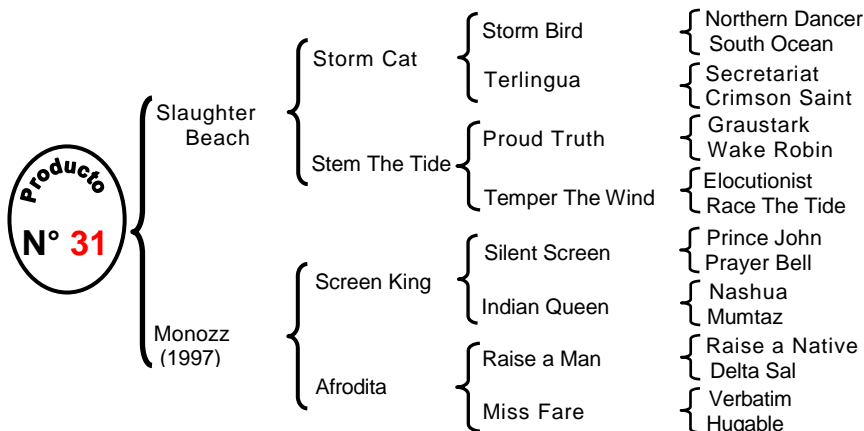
Producto
N° 31

Slaughter Beach
Storm Cat
Storm Bird
Northern Dancer
South Ocean
Terlingua
Secretariat
Crimson Saint
Stem The Tide
Proud Truth
Graustark
Wake Robin
Temper The Wind
Elocutionist
Race The Tide

Monozz (1997)
Screen King
Silent Screen
Prince John
Prayer Bell
Indian Queen
Nashua
Mumtaz
Afrodita
Raise a Man
Raise a Native
Delta Sal
Miss Fare
Verbatim
Hugable